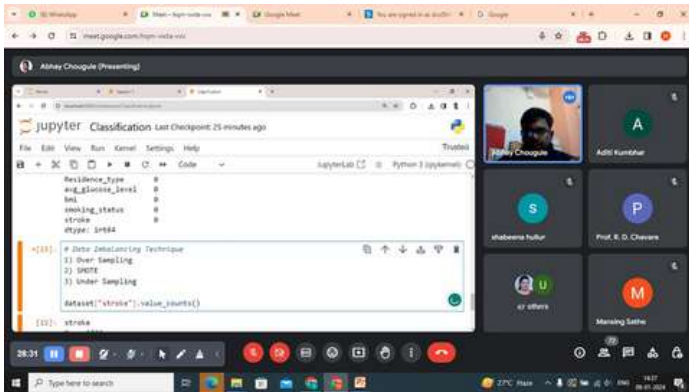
(8) WhatsApp
Meet – fspm-vxda-vvc
Google Meet
You are signed in as student
Google

meet.google.com/fspm-vxda-vvc

Abhay Chougule (Presenting)

Jupyter Classification Last Checkpoint: 25 minutes ago

File Edit View Run Kernel Settings Help

Trusted

Code

JupyterLab

Python 3 (ipykernel)

Residence_type 0
avg_glucose_level 0
bmi 0
smoking_status 0
stroke 0
dtype: int64

[13]: # Data Imbalancing Technique
1) Over Sampling
2) SMOTE
3) Under Sampling

dataset["stroke"].value_counts()

[13]: stroke

Abhay Chougule
Aditi Kumbhar
shabeena hullur
Prof. R. D. Chavare
17 others
Mansing Sathe

28:31

Type here to search

27°C Haze
ENG